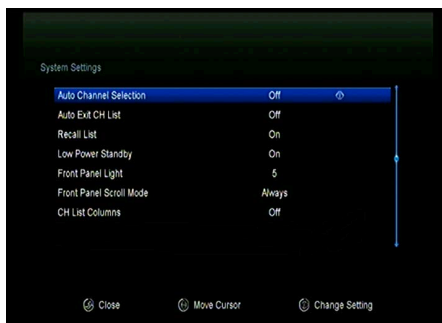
System Settings

| | |
|---|---|
| Auto Channel Selection | Off |
| Auto Exit CH List | Off |
| Recall List | On |
| Low Power Standby | On |
| Front Panel Light | 5 |
| Front Panel Scroll Mode | Always |
| CH List Columns | Off |

Close Move Cursor Change Setting